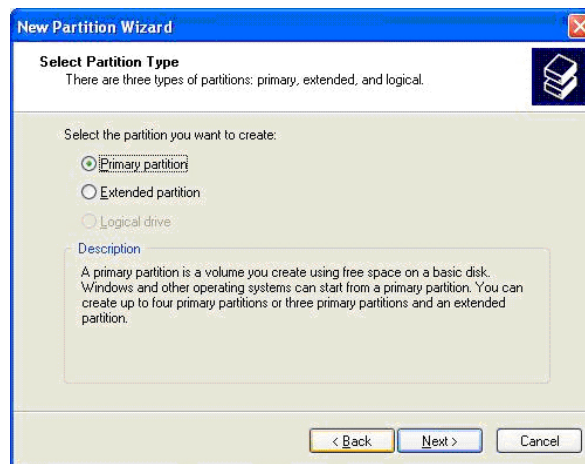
New Partition Wizard

Select Partition Type
There are three types of partitions: primary, extended, and logical.

Select the partition you want to create:

Primary partition

Extended partition

Logical drive

Description

A primary partition is a volume you create using free space on a basic disk. Windows and other operating systems can start from a primary partition. You can create up to four primary partitions or three primary partitions and an extended partition.

< Back

Next >

Cancel